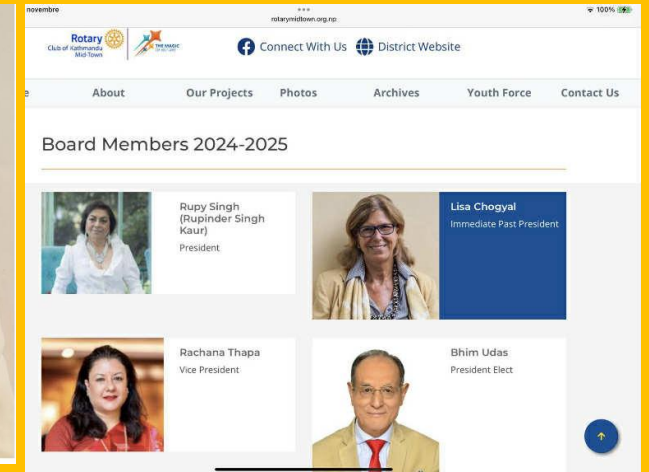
novembro
rotarymidtown.org.np
100%

Rotary Club of Kathmandu Mid-Town
THE MAGIC OF ROTARY

Connect With Us District Website

e About Our Projects Photos Archives Youth Force Contact Us

Board Members 2024-2025

Rupy Singh (Rupinder Singh Kaur)
President

Lisa Chogyal
Immediate Past President

Rachana Thapa
Vice President

Bhim Udas
President Elect